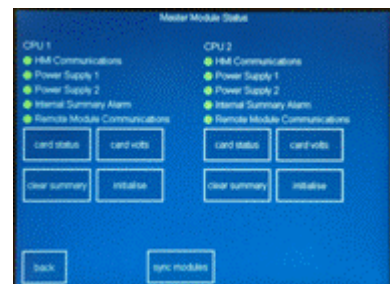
Master Module Status

CPU 1
HMI Communications
Power Supply 1
Power Supply 2
Internal Summary Alarm
Remote Module Communications

card status
card volts
clear summary
initialise

CPU 2
HMI Communications
Power Supply 1
Power Supply 2
Internal Summary Alarm
Remote Module Communications

card status
card volts
clear summary
initialise

back
sync modules